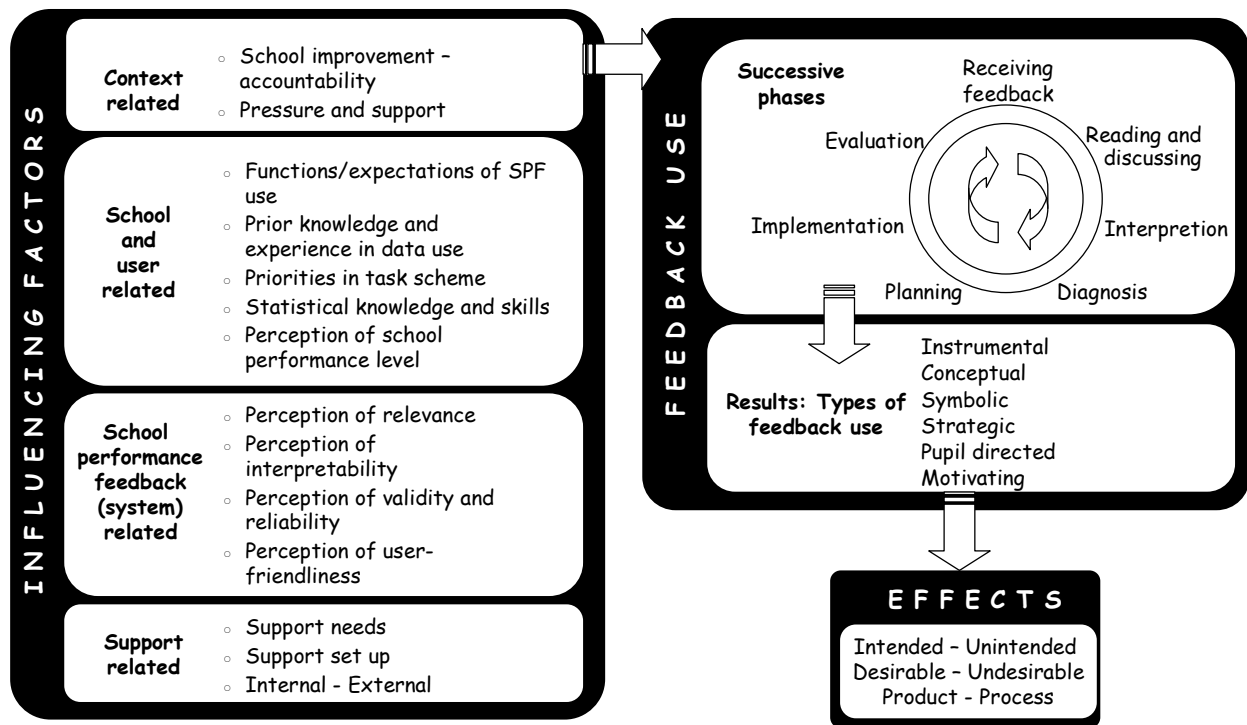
INFLUENCING FACTORS

Context related
- School improvement – accountability
- Pressure and support

School and user related
- Functions/expectations of SPF use
- Prior knowledge and experience in data use
- Priorities in task scheme
- Statistical knowledge and skills
- Perception of school performance level

School performance feedback (system) related
- Perception of relevance
- Perception of interpretability
- Perception of validity and reliability
- Perception of user-friendliness

Support related
- Support needs
- Support set up
- Internal - External

FEEDBACK USE

Successive phases

Receiving feedback
Reading and discussing
Interpretion
Diagnosis
Planning
Implementation
Evaluation

Results: Types of feedback use
Instrumental
Conceptual
Symbolic
Strategic
Pupil directed
Motivating

EFFECTS

Intended – Unintended
Desirable – Undesirable
Product - Process